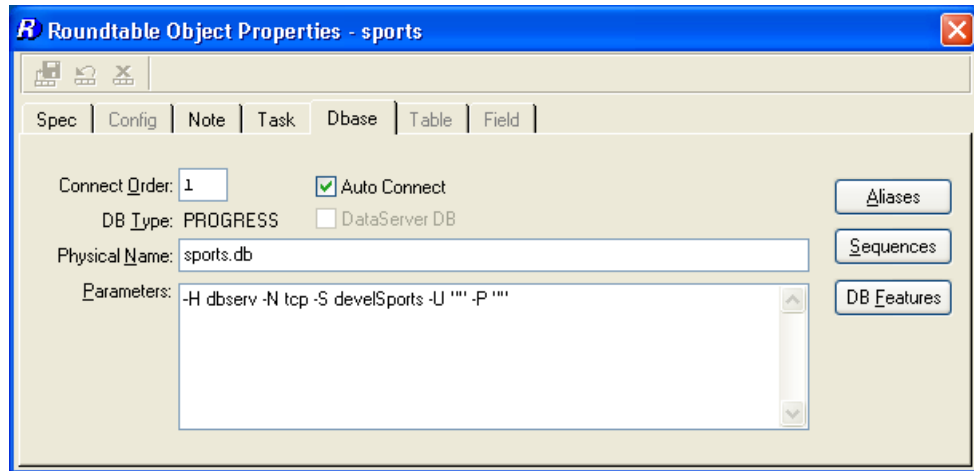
R Roundtable Object Properties - sports

Spec | Config | Note | Task | Dbase | Table | Field

Connect Order: 1
Auto Connect
DB Type: PROGRESS
DataServer DB
Physical Name: sports.db
Parameters: -H dbserv -N tcp -S develSports -U "" -P ""

Aliases
Sequences
DB Features